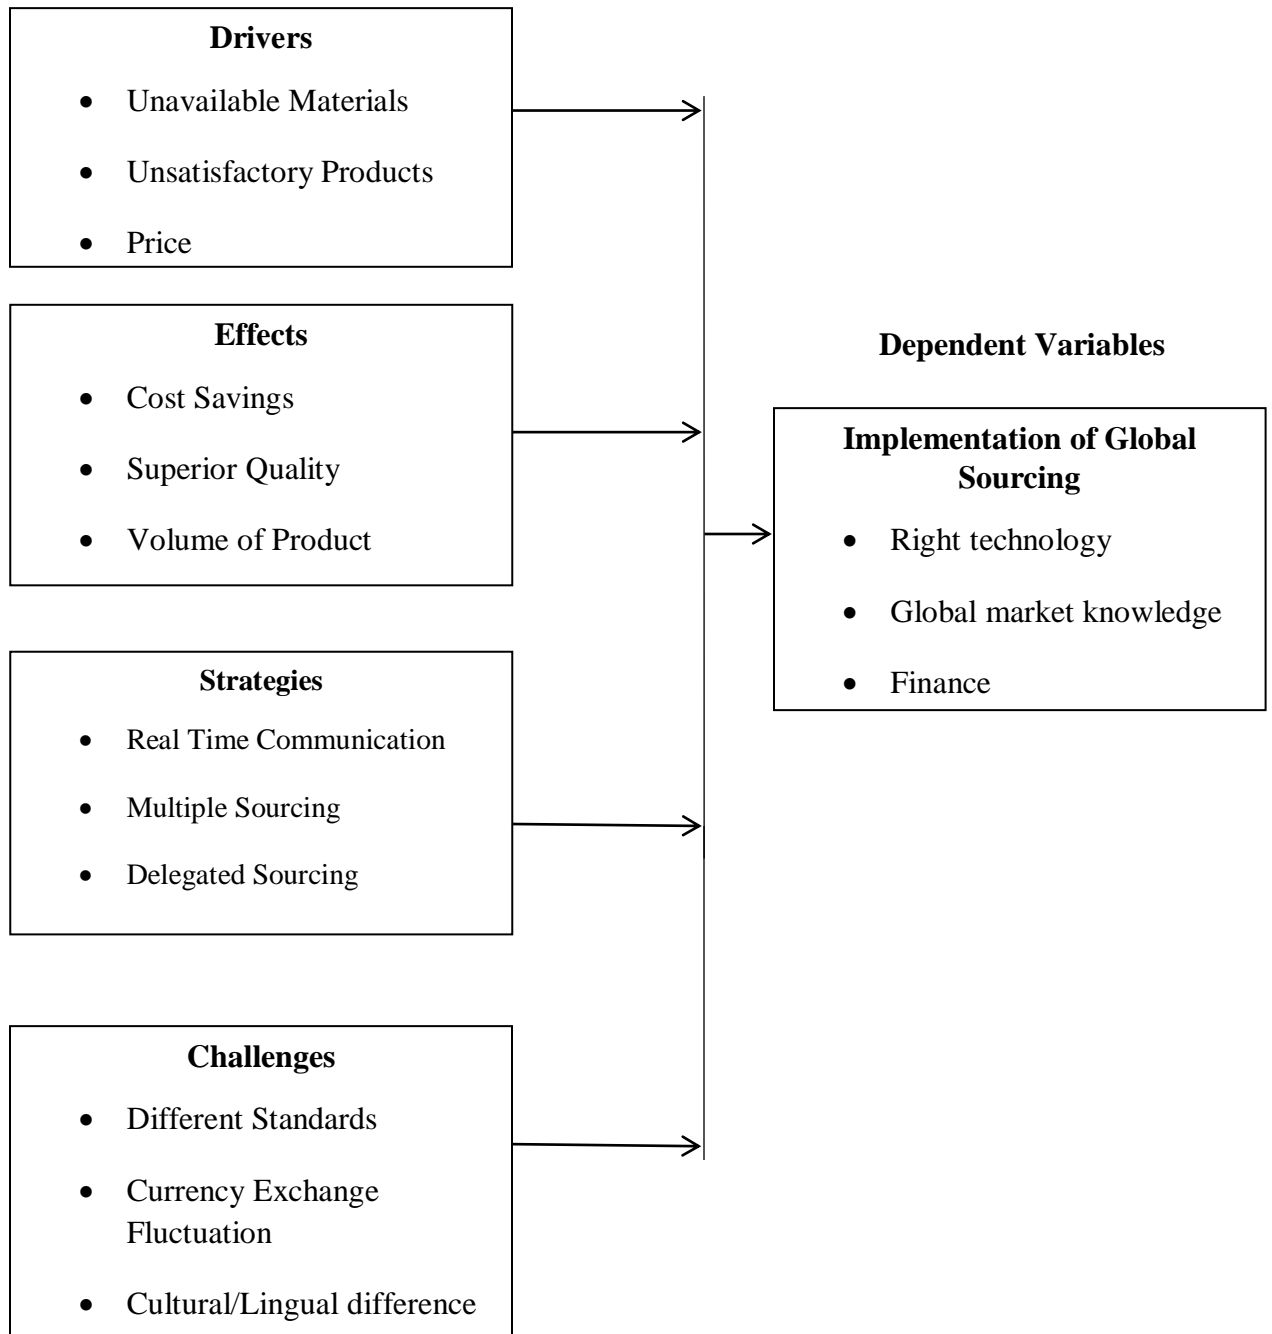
**Drivers**

- Unavailable Materials
- Unsatisfactory Products
- Price

**Effects**

- Cost Savings
- Superior Quality
- Volume of Product

**Strategies**

- Real Time Communication
- Multiple Sourcing
- Delegated Sourcing

**Challenges**

- Different Standards
- Currency Exchange Fluctuation
- Cultural/Lingual difference

**Dependent Variables**

**Implementation of Global Sourcing**

- Right technology
- Global market knowledge
- Finance